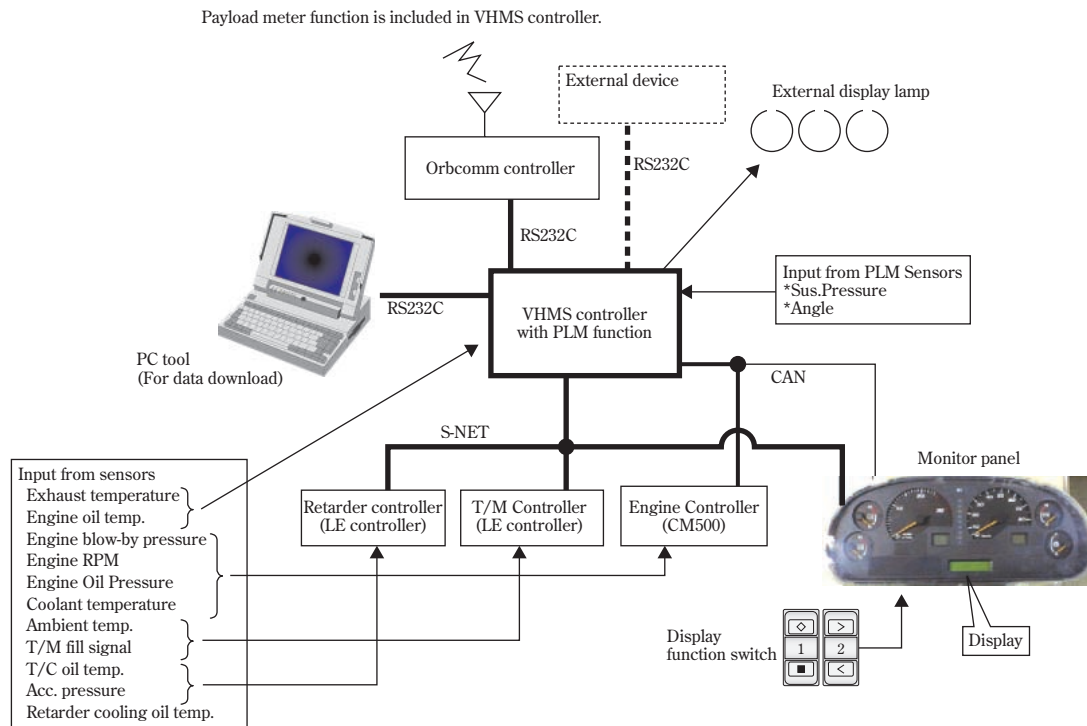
Payload meter function is included in VHMS controller.

External device

External display lamp

Orbcomm controller

RS232C

RS232C

Input from PLM Sensors
*Sus.Pressure
*Angle

RS232C

VHMS controller
with PLM function

PC tool
(For data download)

CAN

S-NET

Monitor panel

Input from sensors
Exhaust temperature
Engine oil temp.
Engine blow-by pressure
Engine RPM
Engine Oil Pressure
Coolant temperature
Ambient temp.
T/M fill signal
T/C oil temp.
Acc. pressure
Retarder cooling oil temp.

Retarder controller
(LE controller)

T/M Controller
(LE controller)

Engine Controller
(CM500)

Display
function switch

◇ >
1 2
■ <

Display